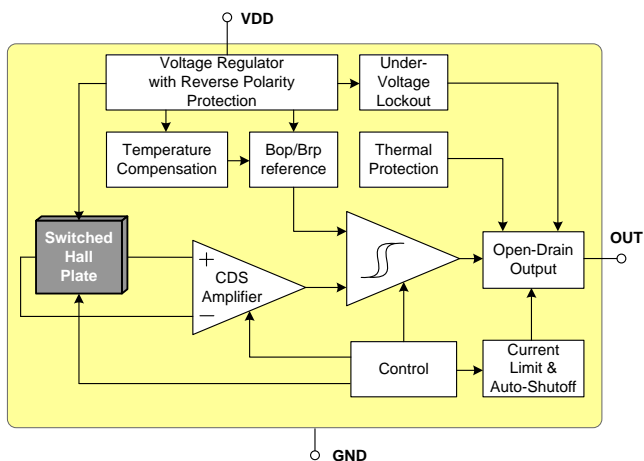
VDD

Voltage Regulator with Reverse Polarity Protection

Under-Voltage Lockout

Temperature Compensation

Bop/Brp reference

Thermal Protection

Switched Hall Plate

+

CDS Amplifier

−

Open-Drain Output

OUT

Control

Current Limit & Auto-Shutoff

GND